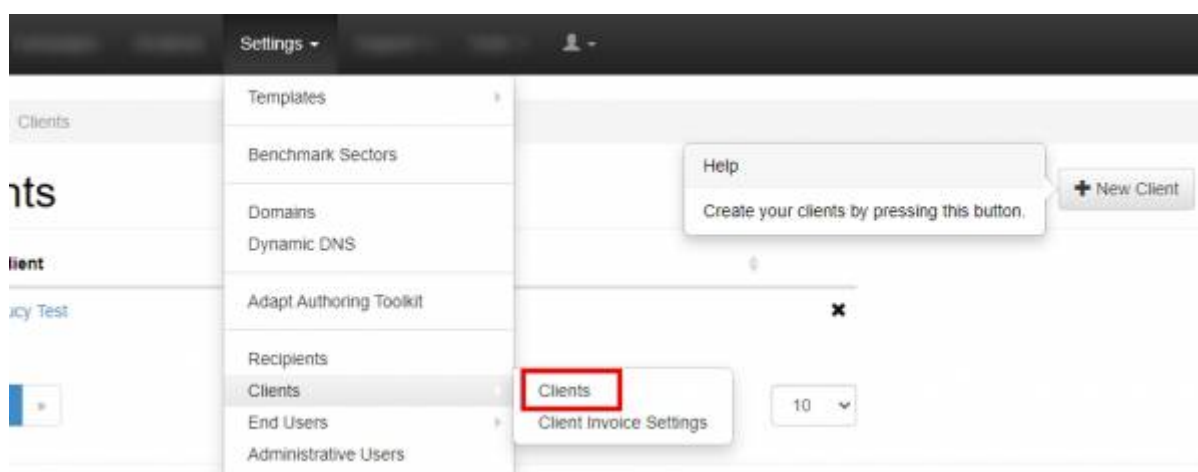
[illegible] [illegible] Settings ▾ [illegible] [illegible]

Clients

Templates

Benchmark Sectors

Domains
Dynamic DNS

Adapt Authoring Toolkit

Recipients
Clients
End Users
Administrative Users

Clients
Client Invoice Settings

nts

lient

ıcy Test

»

Help

Create your clients by pressing this button.

+ New Client

10